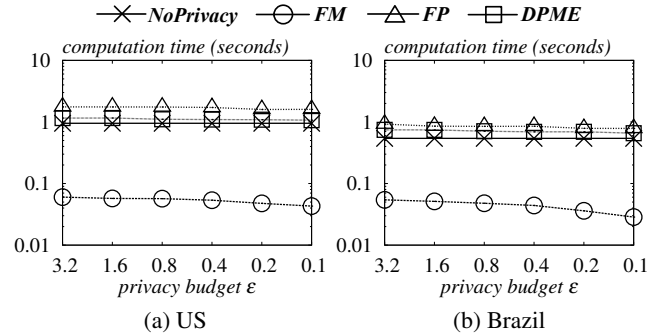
NoPrivacy FM FP DPME

computation time (seconds)

10
1
0.1
0.01

3.2 1.6 0.8 0.4 0.2 0.1

privacy budget $\epsilon$

(a) US

computation time (seconds)

10
1
0.1
0.01

3.2 1.6 0.8 0.4 0.2 0.1

privacy budget $\epsilon$

(b) Brazil